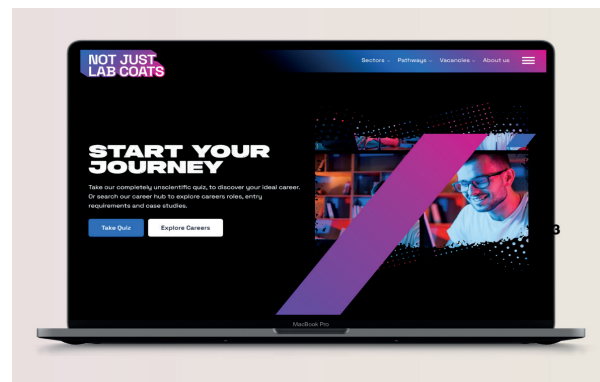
NOT JUST LAB COATS

Sectors ⌄ Pathways ⌄ Vacancies ⌄ About us

START YOUR JOURNEY

Take our completely unscientific quiz, to discover your ideal career. Or search our career hub to explore careers roles, entry requirements and case studies.

Take Quiz Explore Careers

MacBook Pro